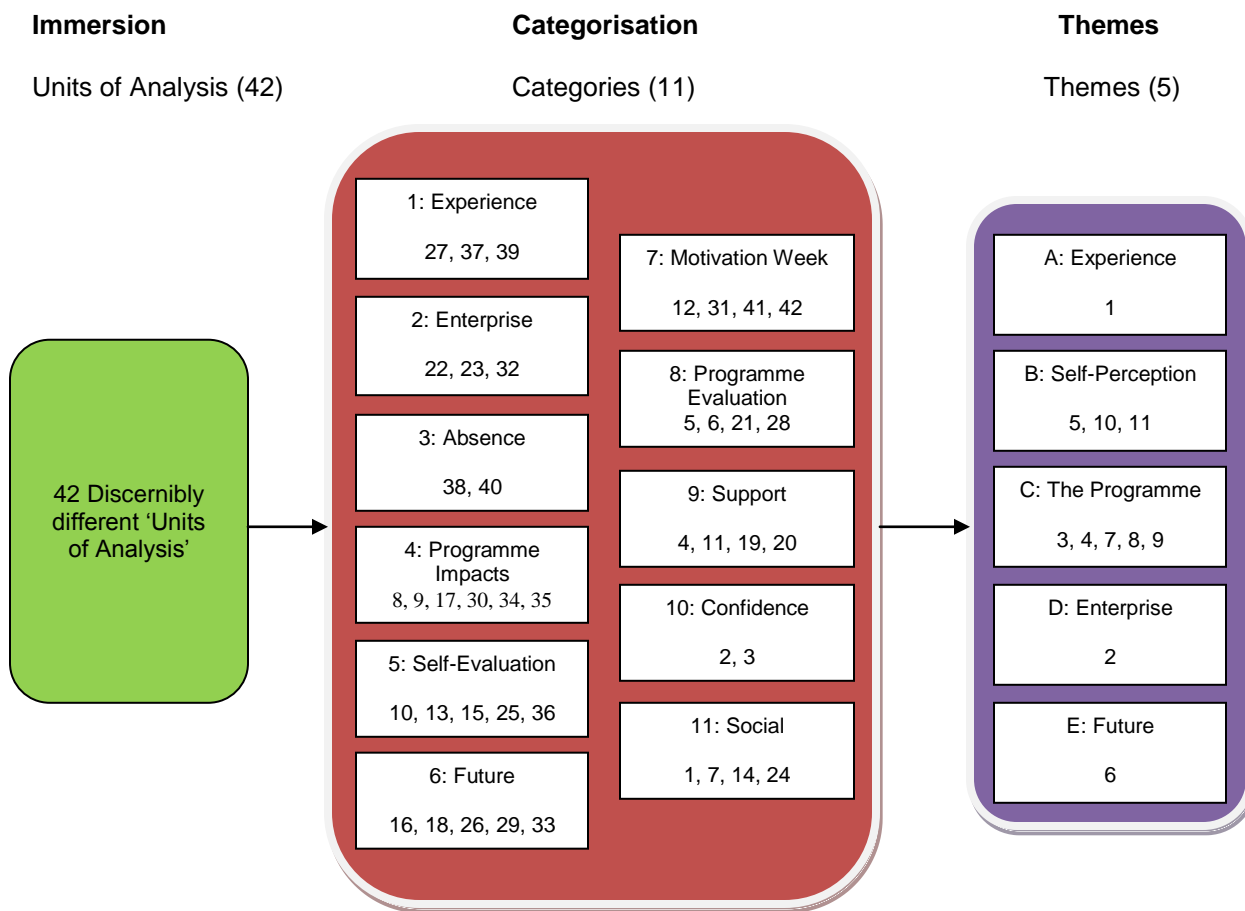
**Immersion**

Units of Analysis (42)

**Categorisation**

Categories (11)

**Themes**

Themes (5)

42 Discernibly different 'Units of Analysis'

1: Experience

27, 37, 39

2: Enterprise

22, 23, 32

3: Absence

38, 40

4: Programme Impacts

8, 9, 17, 30, 34, 35

5: Self-Evaluation

10, 13, 15, 25, 36

6: Future

16, 18, 26, 29, 33

7: Motivation Week

12, 31, 41, 42

8: Programme Evaluation

5, 6, 21, 28

9: Support

4, 11, 19, 20

10: Confidence

2, 3

11: Social

1, 7, 14, 24

A: Experience

1

B: Self-Perception

5, 10, 11

C: The Programme

3, 4, 7, 8, 9

D: Enterprise

2

E: Future

6